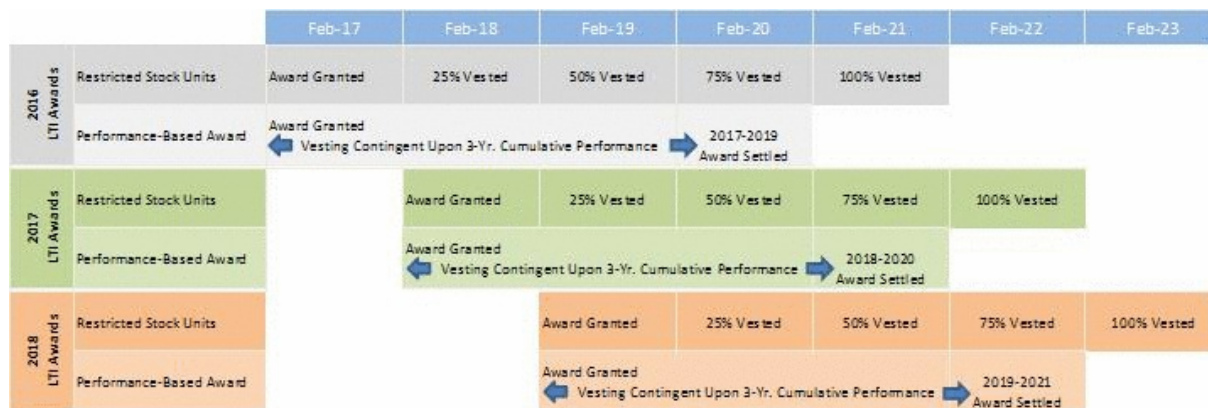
| | | Feb-17 | Feb-18 | Feb-19 | Feb-20 | Feb-21 | Feb-22 | Feb-23 |
|---|---|---|---|---|---|---|---|---|
| 2016 LTI Awards | Restricted Stock Units | Award Granted | 25% Vested | 50% Vested | 75% Vested | 100% Vested | | |
| | Performance-Based Award | Award Granted Vesting Contingent Upon 3-Yr. Cumulative Performance | | | 2017-2019 Award Settled | | | |
| 2017 LTI Awards | Restricted Stock Units | | Award Granted | 25% Vested | 50% Vested | 75% Vested | 100% Vested | |
| | Performance-Based Award | | Award Granted Vesting Contingent Upon 3-Yr. Cumulative Performance | | | 2018-2020 Award Settled | | |
| 2018 LTI Awards | Restricted Stock Units | | | Award Granted | 25% Vested | 50% Vested | 75% Vested | 100% Vested |
| | Performance-Based Award | | | Award Granted Vesting Contingent Upon 3-Yr. Cumulative Performance | | | 2019-2021 Award Settled | |